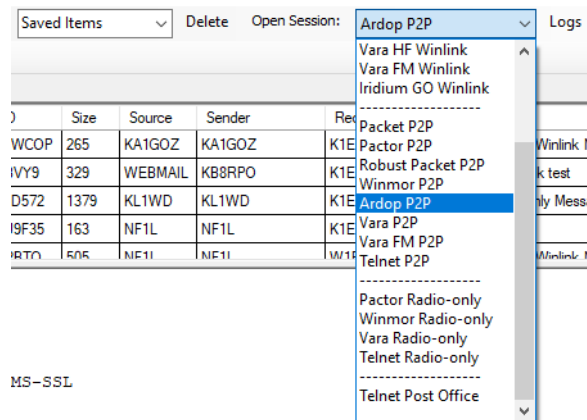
Saved Items | Delete | Open Session: | Ardop P2P | Logs

Vara HF Winlink
Vara FM Winlink
Iridium GO Winlink
-------------------
Packet P2P
Pactor P2P
Robust Packet P2P
Winmor P2P
Ardop P2P
Vara P2P
Vara FM P2P
Telnet P2P
-------------------
Pactor Radio-only
Winmor Radio-only
Vara Radio-only
Telnet Radio-only
-------------------
Telnet Post Office

| D | Size | Source | Sender | Re |  |
|---|---|---|---|---|---|
| WCOP | 265 | KA1GOZ | KA1GOZ | K1E | Vinlink N |
| VY9 | 329 | WEBMAIL | KB8RPO | K1E | k test |
| D572 | 1379 | KL1WD | KL1WD | K1E | nly Messa |
| 9F35 | 163 | NF1L | NF1L | K1E |  |
| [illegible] | 505 | NF1L | NF1L | W1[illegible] | Vinlink N |

MS-SSL